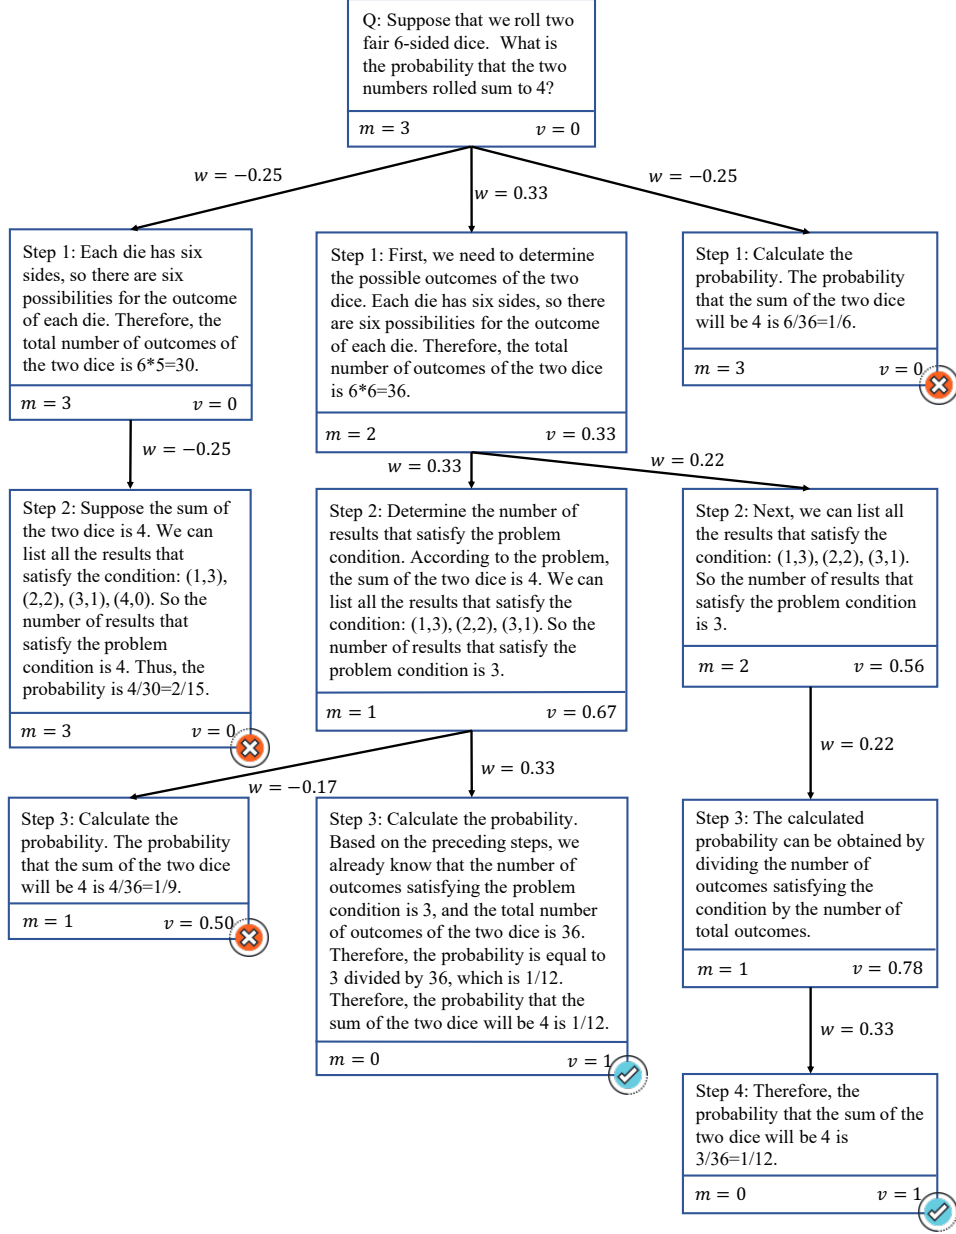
Q: Suppose that we roll two fair 6-sided dice. What is the probability that the two numbers rolled sum to 4?

$m = 3$ $v = 0$

$w = -0.25$

$w = 0.33$

$w = -0.25$

Step 1: Each die has six sides, so there are six possibilities for the outcome of each die. Therefore, the total number of outcomes of the two dice is 6*5=30.

$m = 3$ $v = 0$

Step 1: First, we need to determine the possible outcomes of the two dice. Each die has six sides, so there are six possibilities for the outcome of each die. Therefore, the total number of outcomes of the two dice is 6*6=36.

$m = 2$ $v = 0.33$

Step 1: Calculate the probability. The probability that the sum of the two dice will be 4 is 6/36=1/6.

$m = 3$ $v = 0$

$w = -0.25$

$w = 0.33$

$w = 0.22$

Step 2: Suppose the sum of the two dice is 4. We can list all the results that satisfy the condition: (1,3), (2,2), (3,1), (4,0). So the number of results that satisfy the problem condition is 4. Thus, the probability is 4/30=2/15.

$m = 3$ $v = 0$

Step 2: Determine the number of results that satisfy the problem condition. According to the problem, the sum of the two dice is 4. We can list all the results that satisfy the condition: (1,3), (2,2), (3,1). So the number of results that satisfy the problem condition is 3.

$m = 1$ $v = 0.67$

Step 2: Next, we can list all the results that satisfy the condition: (1,3), (2,2), (3,1). So the number of results that satisfy the problem condition is 3.

$m = 2$ $v = 0.56$

$w = 0.22$

$w = -0.17$

$w = 0.33$

Step 3: Calculate the probability. The probability that the sum of the two dice will be 4 is 4/36=1/9.

$m = 1$ $v = 0.50$

Step 3: Calculate the probability. Based on the preceding steps, we already know that the number of outcomes satisfying the problem condition is 3, and the total number of outcomes of the two dice is 36. Therefore, the probability is equal to 3 divided by 36, which is 1/12. Therefore, the probability that the sum of the two dice will be 4 is 1/12.

$m = 0$ $v = 1$

Step 3: The calculated probability can be obtained by dividing the number of outcomes satisfying the condition by the number of total outcomes.

$m = 1$ $v = 0.78$

$w = 0.33$

Step 4: Therefore, the probability that the sum of the two dice will be 4 is 3/36=1/12.

$m = 0$ $v = 1$